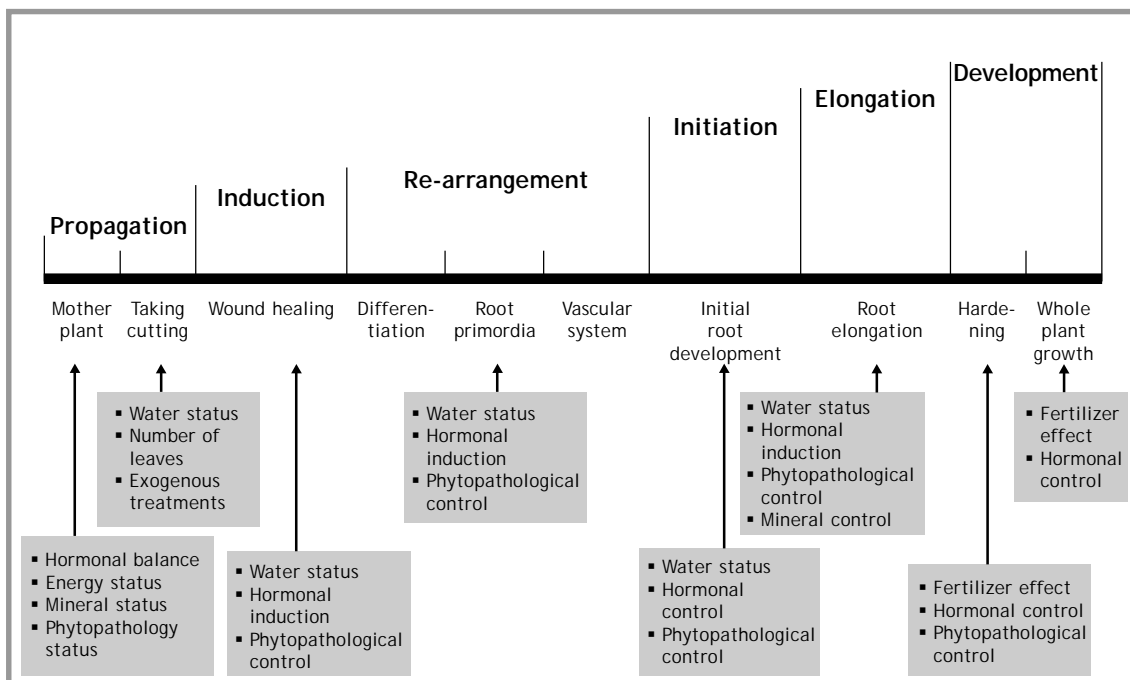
Propagation

Induction

Re-arrangement

Initiation

Elongation

Development

Mother plant

Taking cutting

Wound healing

Differentiation

Root primordia

Vascular system

Initial root development

Root elongation

Hardening

Whole plant growth

▪ Water status
▪ Number of leaves
▪ Exogenous treatments

▪ Water status
▪ Hormonal induction
▪ Phytopathological control

▪ Water status
▪ Hormonal induction
▪ Phytopathological control
▪ Mineral control

▪ Fertilizer effect
▪ Hormonal control

▪ Hormonal balance
▪ Energy status
▪ Mineral status
▪ Phytopathology status

▪ Water status
▪ Hormonal induction
▪ Phytopathological control

▪ Water status
▪ Hormonal control
▪ Phytopathological control

▪ Fertilizer effect
▪ Hormonal control
▪ Phytopathological control